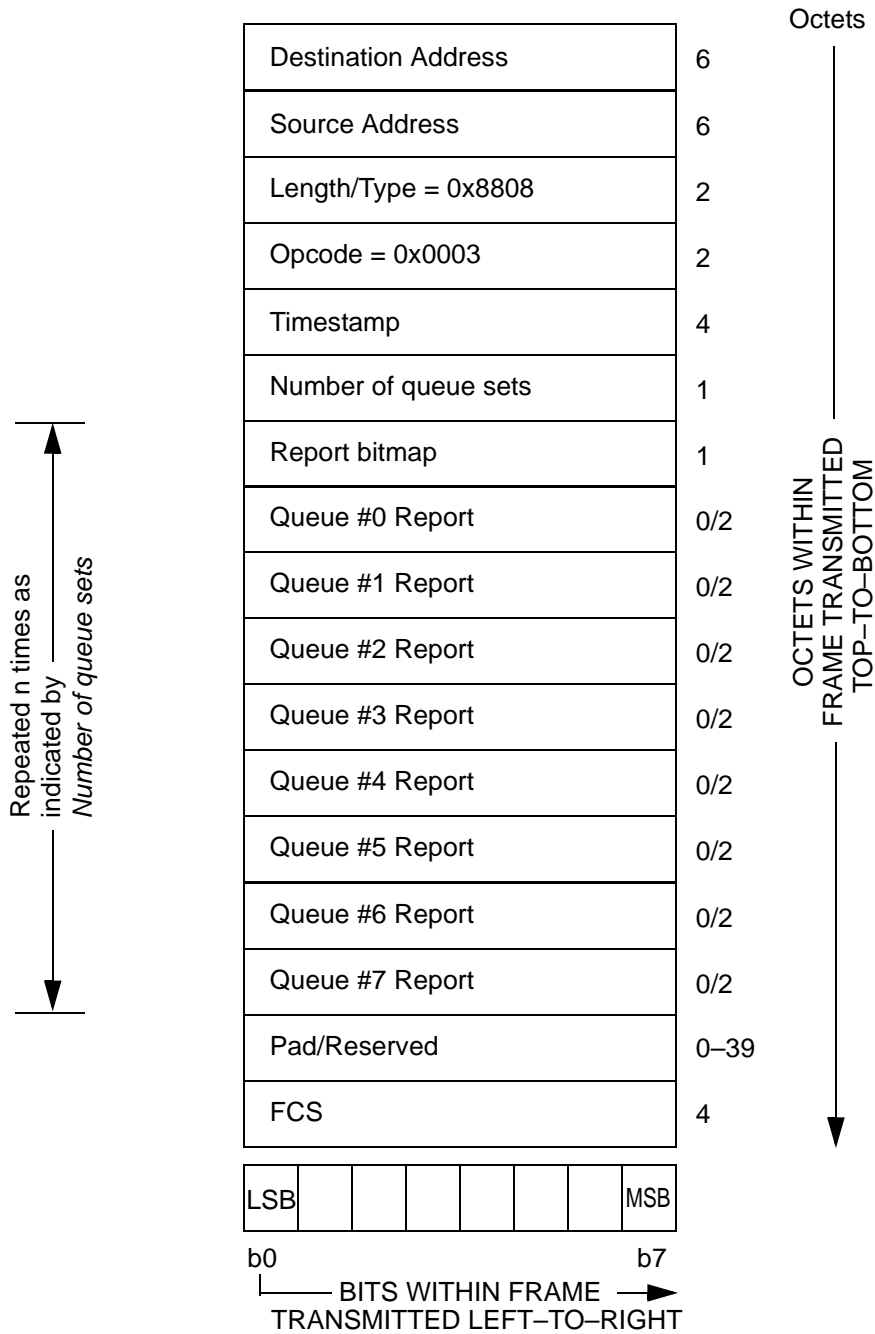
Octets

| | |
|---|---|
| Destination Address | 6 |
| Source Address | 6 |
| Length/Type = 0x8808 | 2 |
| Opcode = 0x0003 | 2 |
| Timestamp | 4 |
| Number of queue sets | 1 |
| Report bitmap | 1 |
| Queue #0 Report | 0/2 |
| Queue #1 Report | 0/2 |
| Queue #2 Report | 0/2 |
| Queue #3 Report | 0/2 |
| Queue #4 Report | 0/2 |
| Queue #5 Report | 0/2 |
| Queue #6 Report | 0/2 |
| Queue #7 Report | 0/2 |
| Pad/Reserved | 0–39 |
| FCS | 4 |

Repeated n times as indicated by *Number of queue sets*

OCTETS WITHIN FRAME TRANSMITTED TOP–TO–BOTTOM

LSB MSB

b0 b7

BITS WITHIN FRAME TRANSMITTED LEFT–TO–RIGHT